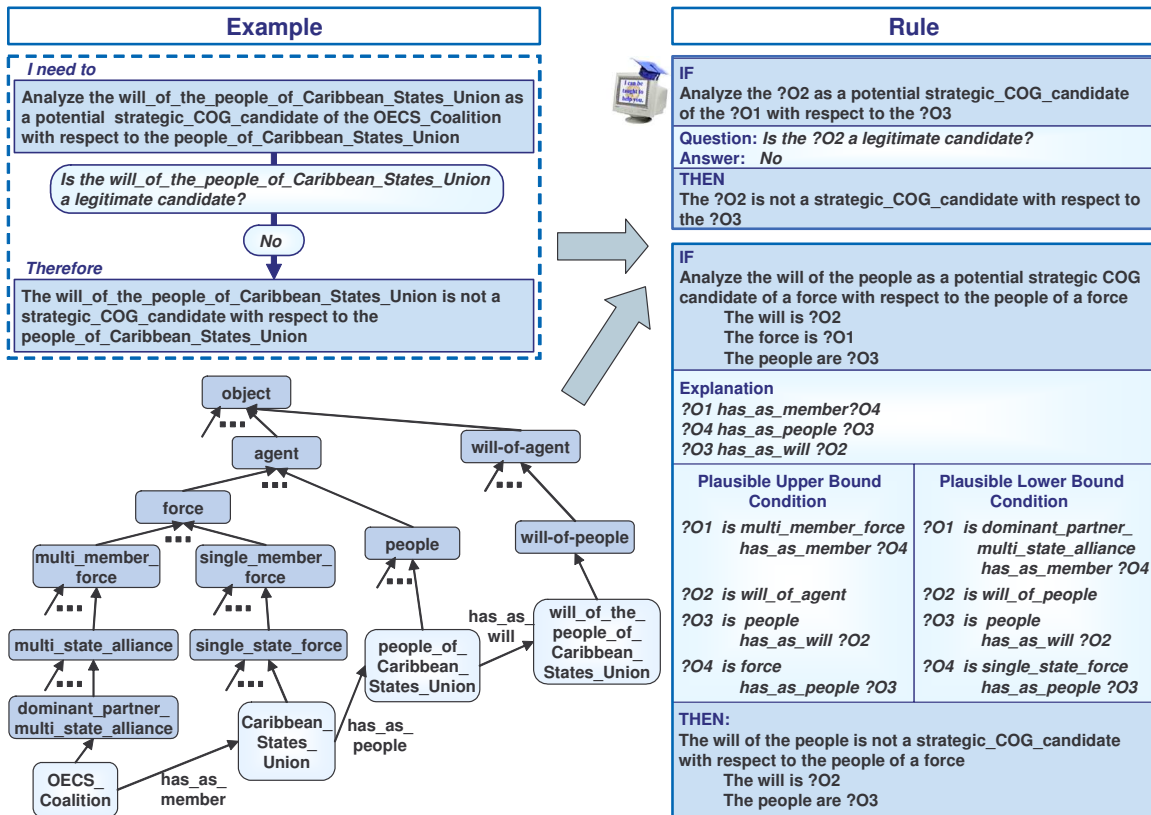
Example

I need to

Analyze the will_of_the_people_of_Caribbean_States_Union as a potential strategic_COG_candidate of the OECS_Coalition with respect to the people_of_Caribbean_States_Union

Is the will_of_the_people_of_Caribbean_States_Union a legitimate candidate?

No

Therefore

The will_of_the_people_of_Caribbean_States_Union is not a strategic_COG_candidate with respect to the people_of_Caribbean_States_Union

object

agent

will-of-agent

force

people

will-of-people

multi_member_ force

single_member_ force

multi_state_alliance

single_state_force

dominant_partner_ multi_state_alliance

OECS_ Coalition

has_as_ member

Caribbean_ States_ Union

has_as_ people

people_of_ Caribbean_ States_Union

has_as_ will

will_of_the_ people_of_ Caribbean_ States_Union

I can be taught to help you.

Rule

IF
Analyze the ?O2 as a potential strategic_COG_candidate of the ?O1 with respect to the ?O3

Question: Is the ?O2 a legitimate candidate?
Answer: No

THEN
The ?O2 is not a strategic_COG_candidate with respect to the ?O3

IF
Analyze the will of the people as a potential strategic COG candidate of a force with respect to the people of a force
The will is ?O2
The force is ?O1
The people are ?O3

Explanation
?O1 has_as_member?O4
?O4 has_as_people ?O3
?O3 has_as_will ?O2

| Plausible Upper Bound Condition | Plausible Lower Bound Condition |
|---|---|
| ?O1 is multi_member_force has_as_member ?O4 | ?O1 is dominant_partner_ multi_state_alliance has_as_member ?O4 |
| ?O2 is will_of_agent | ?O2 is will_of_people |
| ?O3 is people has_as_will ?O2 | ?O3 is people has_as_will ?O2 |
| ?O4 is force has_as_people ?O3 | ?O4 is single_state_force has_as_people ?O3 |

THEN:
The will of the people is not a strategic_COG_candidate with respect to the people of a force
The will is ?O2
The people are ?O3